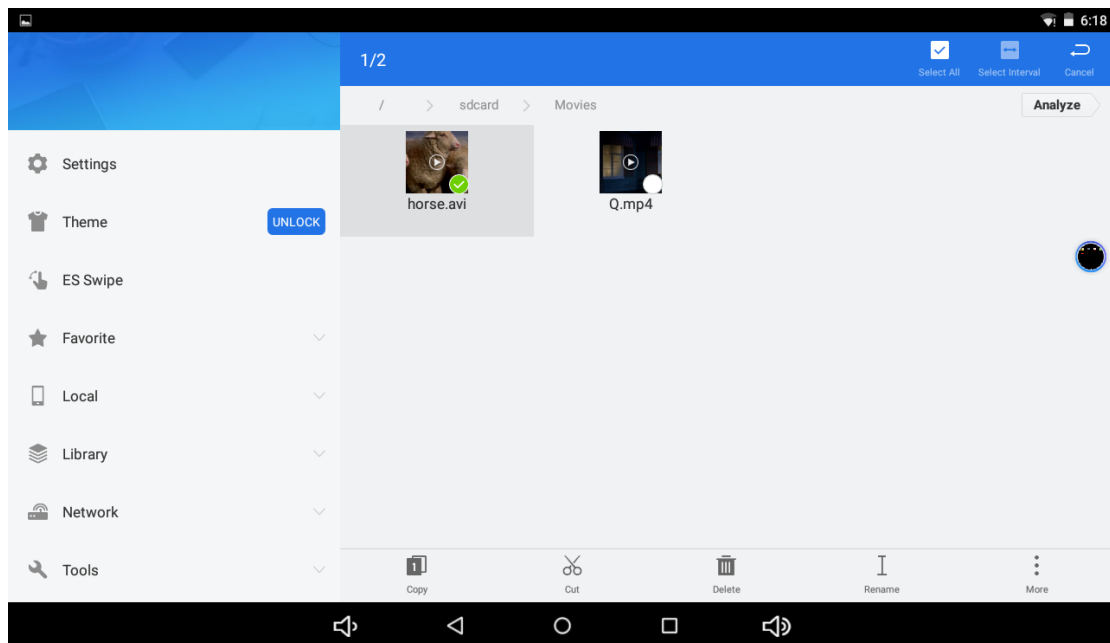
6:18

1/2

Select All

Select Interval

Cancel

/ > sdcard > Movies

Analyze

Settings

Theme

UNLOCK

ES Swipe

Favorite

Local

Library

Network

Tools

horse.avi

Q.mp4

Copy

Cut

Delete

Rename

More